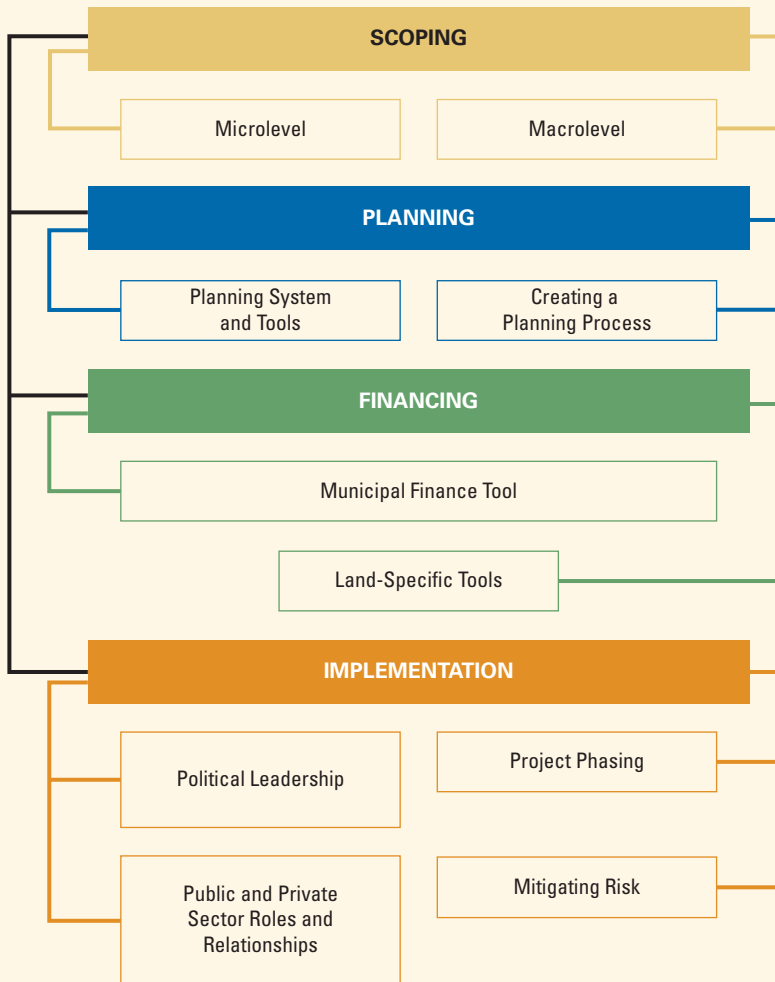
SCOPING

Microlevel

Macrolevel

PLANNING

Planning System and Tools

Creating a Planning Process

FINANCING

Municipal Finance Tool

Land-Specific Tools

IMPLEMENTATION

Political Leadership

Project Phasing

Public and Private Sector Roles and Relationships

Mitigating Risk